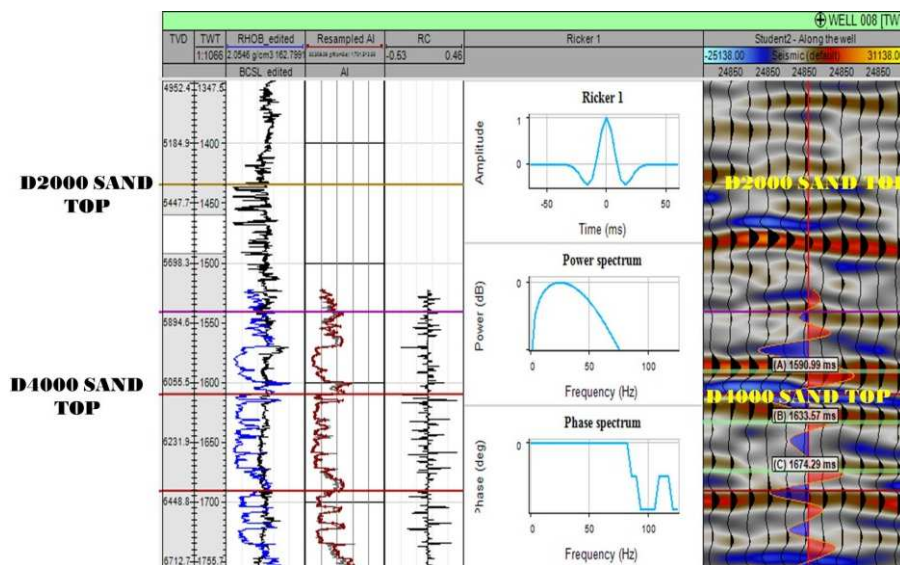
⊕ WELL 008 [TW

| TVD | TWT | RHOB_edited | Resampled AI | RC | Ricker 1 | Student2 - Along the well |
|---|---|---|---|---|---|---|
| | 1:1066 | 2.0546 g/cm3 162.7891 | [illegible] | -0.53 0.46 | | -25138.00 Seismic (default) 31138.00 |
| | | BCSL_edited | AI | | | 24850 24850 24850 24850 24850 |

4952.4 1347.5
5184.9 1400
5447.7 1450
5698.3 1500
5894.6 1550
6055.5 1600
6231.9 1650
6448.8 1700
6712.7 1755.7

D2000 SAND TOP

D4000 SAND TOP

Ricker 1
Amplitude
1
0
-50 0 50
Time (ms)

Power spectrum
Power (dB)
0
0 50 100
Frequency (Hz)

Phase spectrum
Phase (deg)
0
0 50 100
Frequency (Hz)

D2000 SAND TOP
(A) 1590.99 ms
D4000 SAND TOP
(B) 1633.57 ms
(C) 1674.29 ms